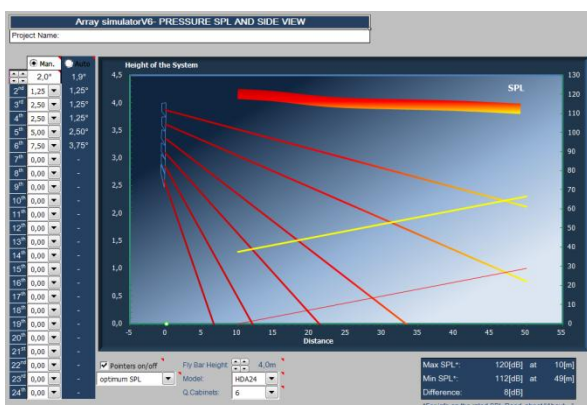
Array simulatorV6- PRESSURE SPL AND SIDE VIEW

Project Name:

Man.
Auto

| | | |
|---|---|---|
| | 2,0° | 1,9° |
| 2nd | 1,25 | 1,25° |
| 3rd | 2,50 | 1,25° |
| 4th | 2,50 | 1,25° |
| 5th | 5,00 | 2,50° |
| 6th | 7,50 | 3,75° |
| 7th | 0,00 | - |
| 8th | 0,00 | - |
| 9th | 0,00 | - |
| 10th | 0,00 | - |
| 11th | 0,00 | - |
| 12th | 0,00 | - |
| 13th | 0,00 | - |
| 14th | 0,00 | - |
| 15th | 0,00 | - |
| 16th | 0,00 | - |
| 17th | 0,00 | - |
| 18th | 0,00 | - |
| 19th | 0,00 | - |
| 20th | 0,00 | - |
| 21st | 0,00 | - |
| 22nd | 0,00 | - |
| 23rd | 0,00 | - |
| 24th | 0,00 | - |

Height of the System

SPL

4,5
4,0
3,5
3,0
2,5
2,0
1,5
1,0
0,5
0,0

130
120
110
100
90
80
70
60
50
40
30
20

-5 0 5 10 15 20 25 30 35 40 45 50 55

Distance

Pointers on/off
optimum SPL

Fly Bar Height: 4,0m
Model: HDA24
Q Cabinets: 6

Max SPL*: 120[dB] at 10[m]
Min SPL*: 112[dB] at 49[m]
Difference: 8[dB]
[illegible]